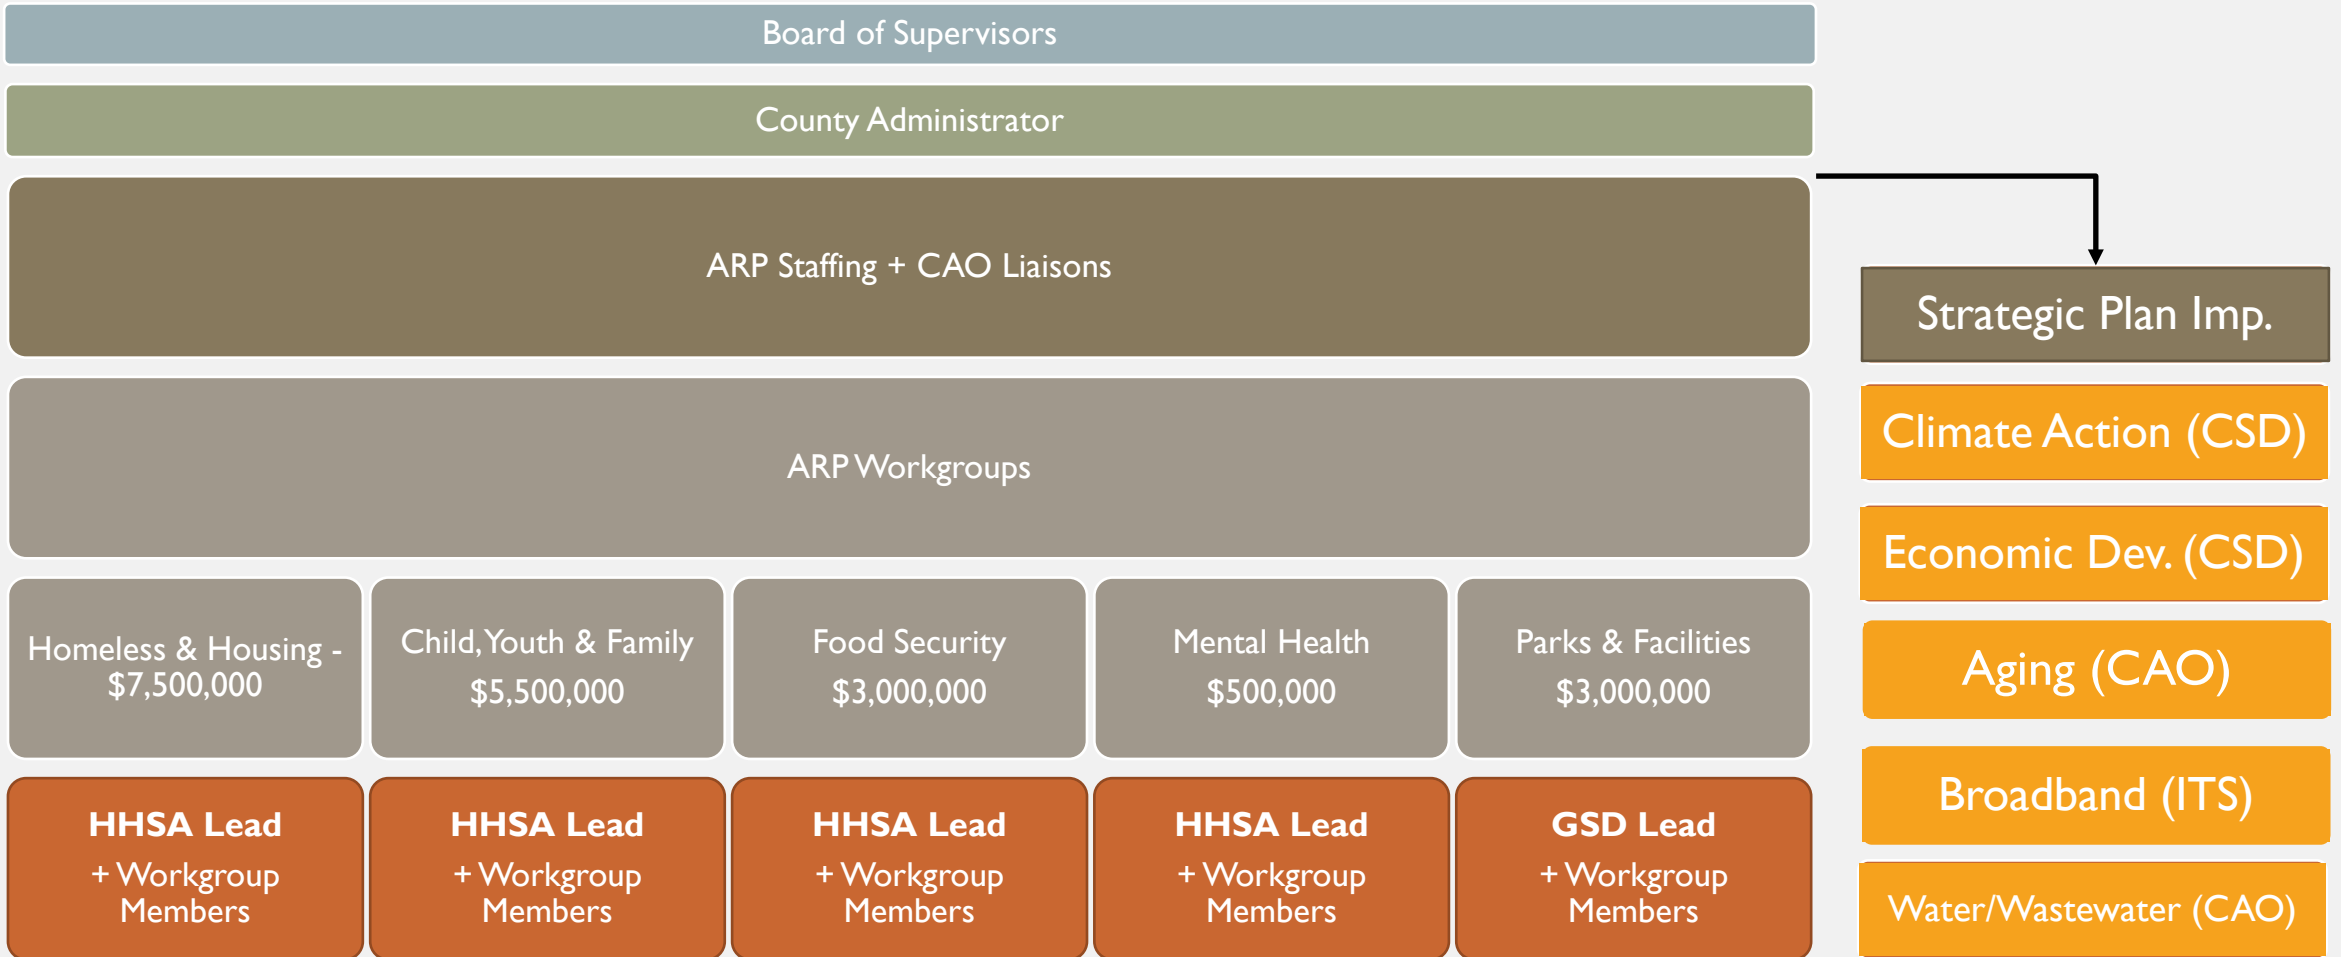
Board of Supervisors

County Administrator

ARP Staffing + CAO Liaisons

ARP Workgroups

Homeless & Housing - $7,500,000

Child, Youth & Family $5,500,000

Food Security $3,000,000

Mental Health $500,000

Parks & Facilities $3,000,000

HHSA Lead + Workgroup Members

HHSA Lead + Workgroup Members

HHSA Lead + Workgroup Members

HHSA Lead + Workgroup Members

GSD Lead + Workgroup Members

Strategic Plan Imp.

Climate Action (CSD)

Economic Dev. (CSD)

Aging (CAO)

Broadband (ITS)

Water/Wastewater (CAO)